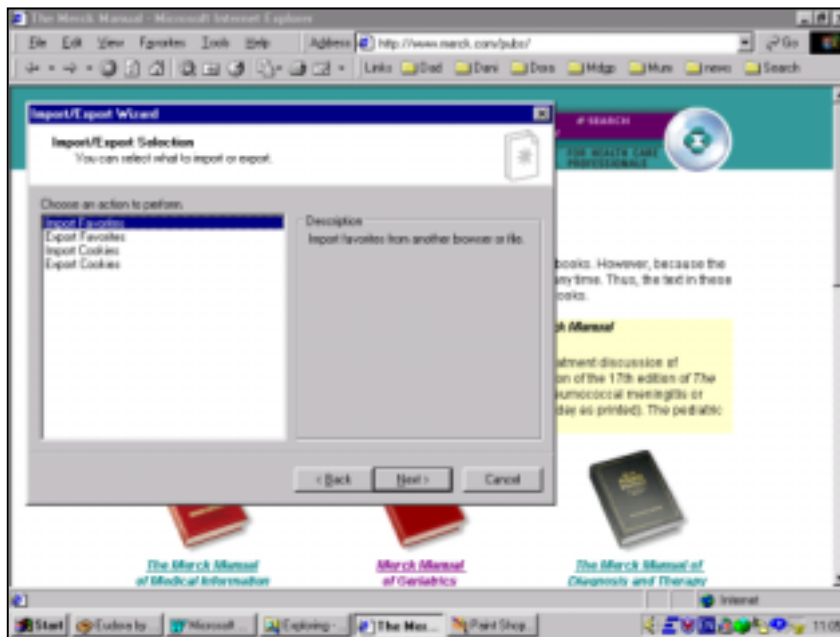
The Merck Manual - Microsoft Internet Explorer

File Edit View Favorites Tools Help Address http://www.merck.com/pubs/ Go

Links Dad Dani Docs Mdgp Mum news Search

Import/Export Wizard

Import/Export Selection
You can select what to import or export.

Choose an action to perform:
Import Favorites
Export Favorites
Import Cookies
Export Cookies

Description
Import favorites from another browser or file.

< Back Next > Cancel

# SEARCH

FOR HEALTH CARE PROFESSIONALS

books. However, because the any time. Thus, the text in these books.

ck Manual

atment discussion of on of the 17th edition of The umococcal meningitis or day as printed). The pediatric

The Merck Manual of Medical Information

Merck Manual of Geriatrics

The Merck Manual of Diagnosis and Therapy

Internet

Start Eudora by... Microsoft... Exploring -... The Me... Paint Shop... 11:05